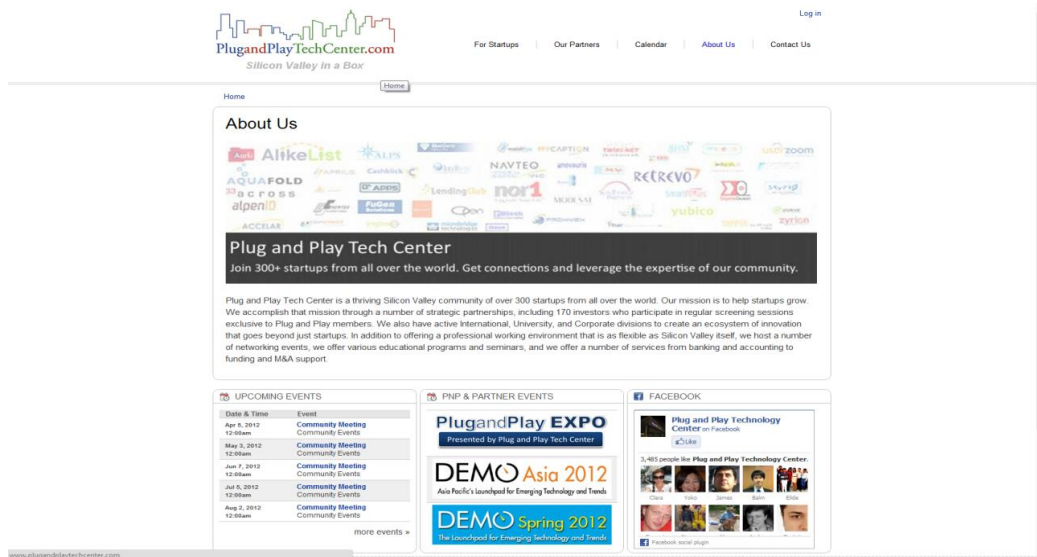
PlugandPlayTechCenter.com
Silicon Valley in a Box

Log in

For Startups | Our Partners | Calendar | About Us | Contact Us

Home

Home

About Us

AlikeList ALPS AQUAFOLD across alpenID NAVTEQ nor1 RETREVO yubico zyrion ACCELAR FuGen LendingClub ADDS ZOOM

Plug and Play Tech Center
Join 300+ startups from all over the world. Get connections and leverage the expertise of our community.

Plug and Play Tech Center is a thriving Silicon Valley community of over 300 startups from all over the world. Our mission is to help startups grow. We accomplish that mission through a number of strategic partnerships, including 170 investors who participate in regular screening sessions exclusive to Plug and Play members. We also have active International, University, and Corporate divisions to create an ecosystem of innovation that goes beyond just startups. In addition to offering a professional working environment that is as flexible as Silicon Valley itself, we host a number of networking events, we offer various educational programs and seminars, and we offer a number of services from banking and accounting to funding and M&A support.

UPCOMING EVENTS

| Date & Time | Event |
|---|---|
| Apr 5, 2012 12:00am | Community Meeting Community Events |
| May 3, 2012 12:00am | Community Meeting Community Events |
| Jun 7, 2012 12:00am | Community Meeting Community Events |
| Jul 5, 2012 12:00am | Community Meeting Community Events |
| Aug 2, 2012 12:00am | Community Meeting Community Events |

more events »

PNP & PARTNER EVENTS

PlugandPlay EXPO
Presented by Plug and Play Tech Center

DEMO Asia 2012
Asia Pacific's Launchpad for Emerging Technology and Trends

DEMO Spring 2012
The Launchpad for Emerging Technology and Trends

FACEBOOK

Plug and Play Technology Center on Facebook
Like

3,485 people like Plug and Play Technology Center.

Clara Yoko James Balin Elida

Facebook social plugin

www.plugandplaytechcenter.com